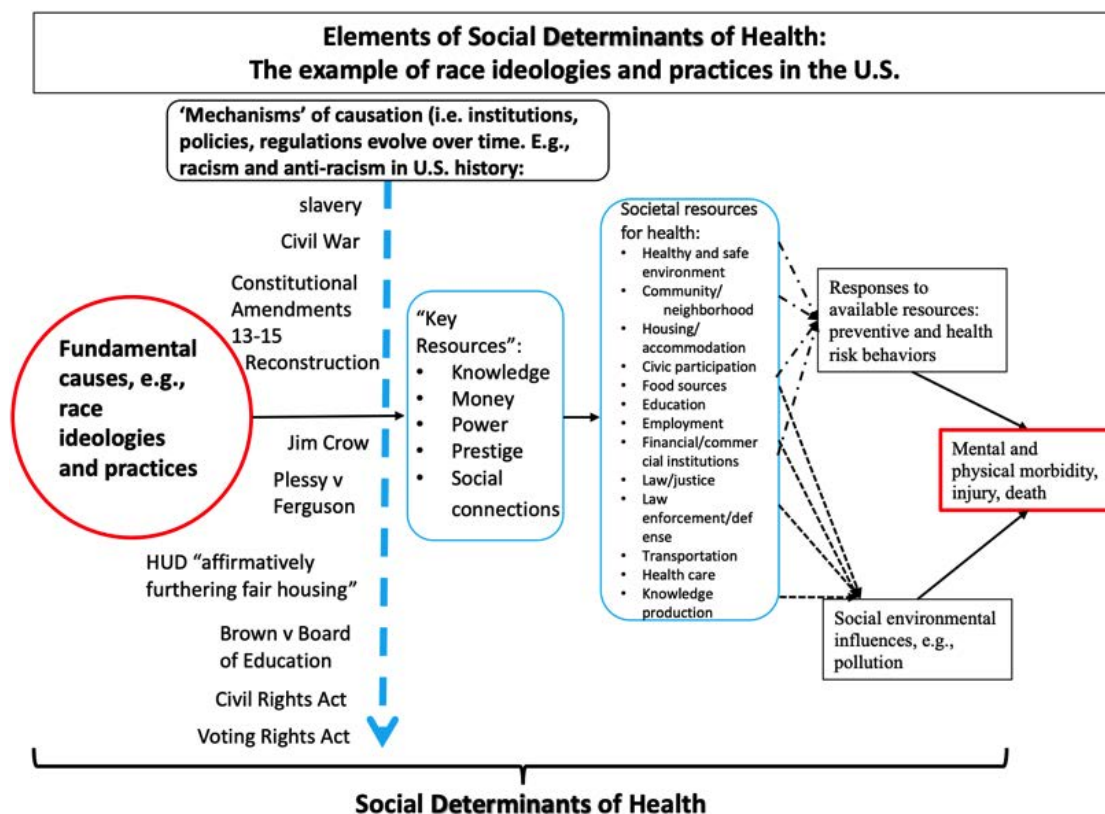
Elements of Social Determinants of Health:
The example of race ideologies and practices in the U.S.

'Mechanisms' of causation (i.e. institutions, policies, regulations evolve over time. E.g., racism and anti-racism in U.S. history:

slavery

Civil War

Constitutional Amendments 13-15

Reconstruction

Jim Crow

Plessy v Ferguson

HUD "affirmatively furthering fair housing"

Brown v Board of Education

Civil Rights Act

Voting Rights Act

Fundamental causes, e.g., race ideologies and practices

"Key Resources":
• Knowledge
• Money
• Power
• Prestige
• Social connections

Societal resources for health:
• Healthy and safe environment
• Community/ neighborhood
• Housing/ accommodation
• Civic participation
• Food sources
• Education
• Employment
• Financial/commercial institutions
• Law/justice
• Law enforcement/defense
• Transportation
• Health care
• Knowledge production

Responses to available resources: preventive and health risk behaviors

Mental and physical morbidity, injury, death

Social environmental influences, e.g., pollution

Social Determinants of Health